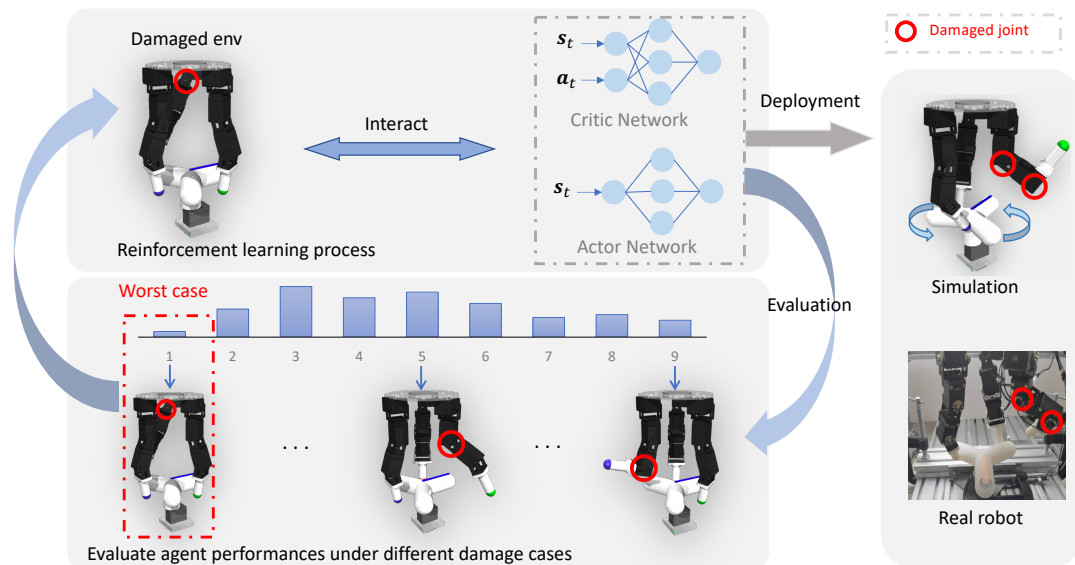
Damaged joint

Damaged env

$s_t$

$a_t$

Critic Network

Interact

Deployment

$s_t$

Actor Network

Reinforcement learning process

Simulation

Worst case

Evaluation

1 2 3 4 5 6 7 8 9

. . .

. . .

Real robot

Evaluate agent performances under different damage cases